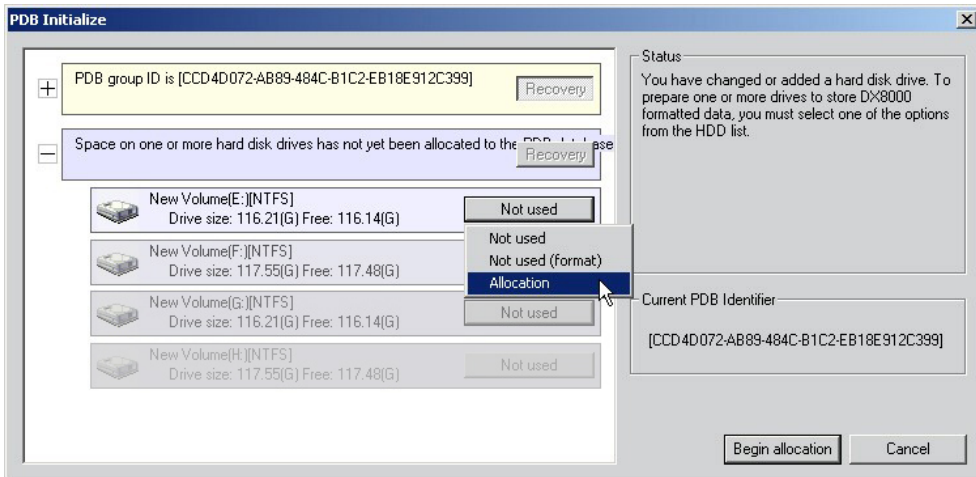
PDB Initialize

PDB group ID is [CCD4D072-AB89-484C-B1C2-EB18E912C399]
Recovery

Space on one or more hard disk drives has not yet been allocated to the PDB database
Recovery

New Volume(E:)[NTFS]
Drive size: 116.21(G) Free: 116.14(G)
Not used

New Volume(F:)[NTFS]
Drive size: 117.55(G) Free: 117.48(G)

New Volume(G:)[NTFS]
Drive size: 116.21(G) Free: 116.14(G)
Not used

New Volume(H:)[NTFS]
Drive size: 117.55(G) Free: 117.48(G)
Not used

Not used
Not used (format)
Allocation

Status
You have changed or added a hard disk drive. To prepare one or more drives to store DX8000 formatted data, you must select one of the options from the HDD list.

Current PDB Identifier
[CCD4D072-AB89-484C-B1C2-EB18E912C399]

Begin allocation
Cancel